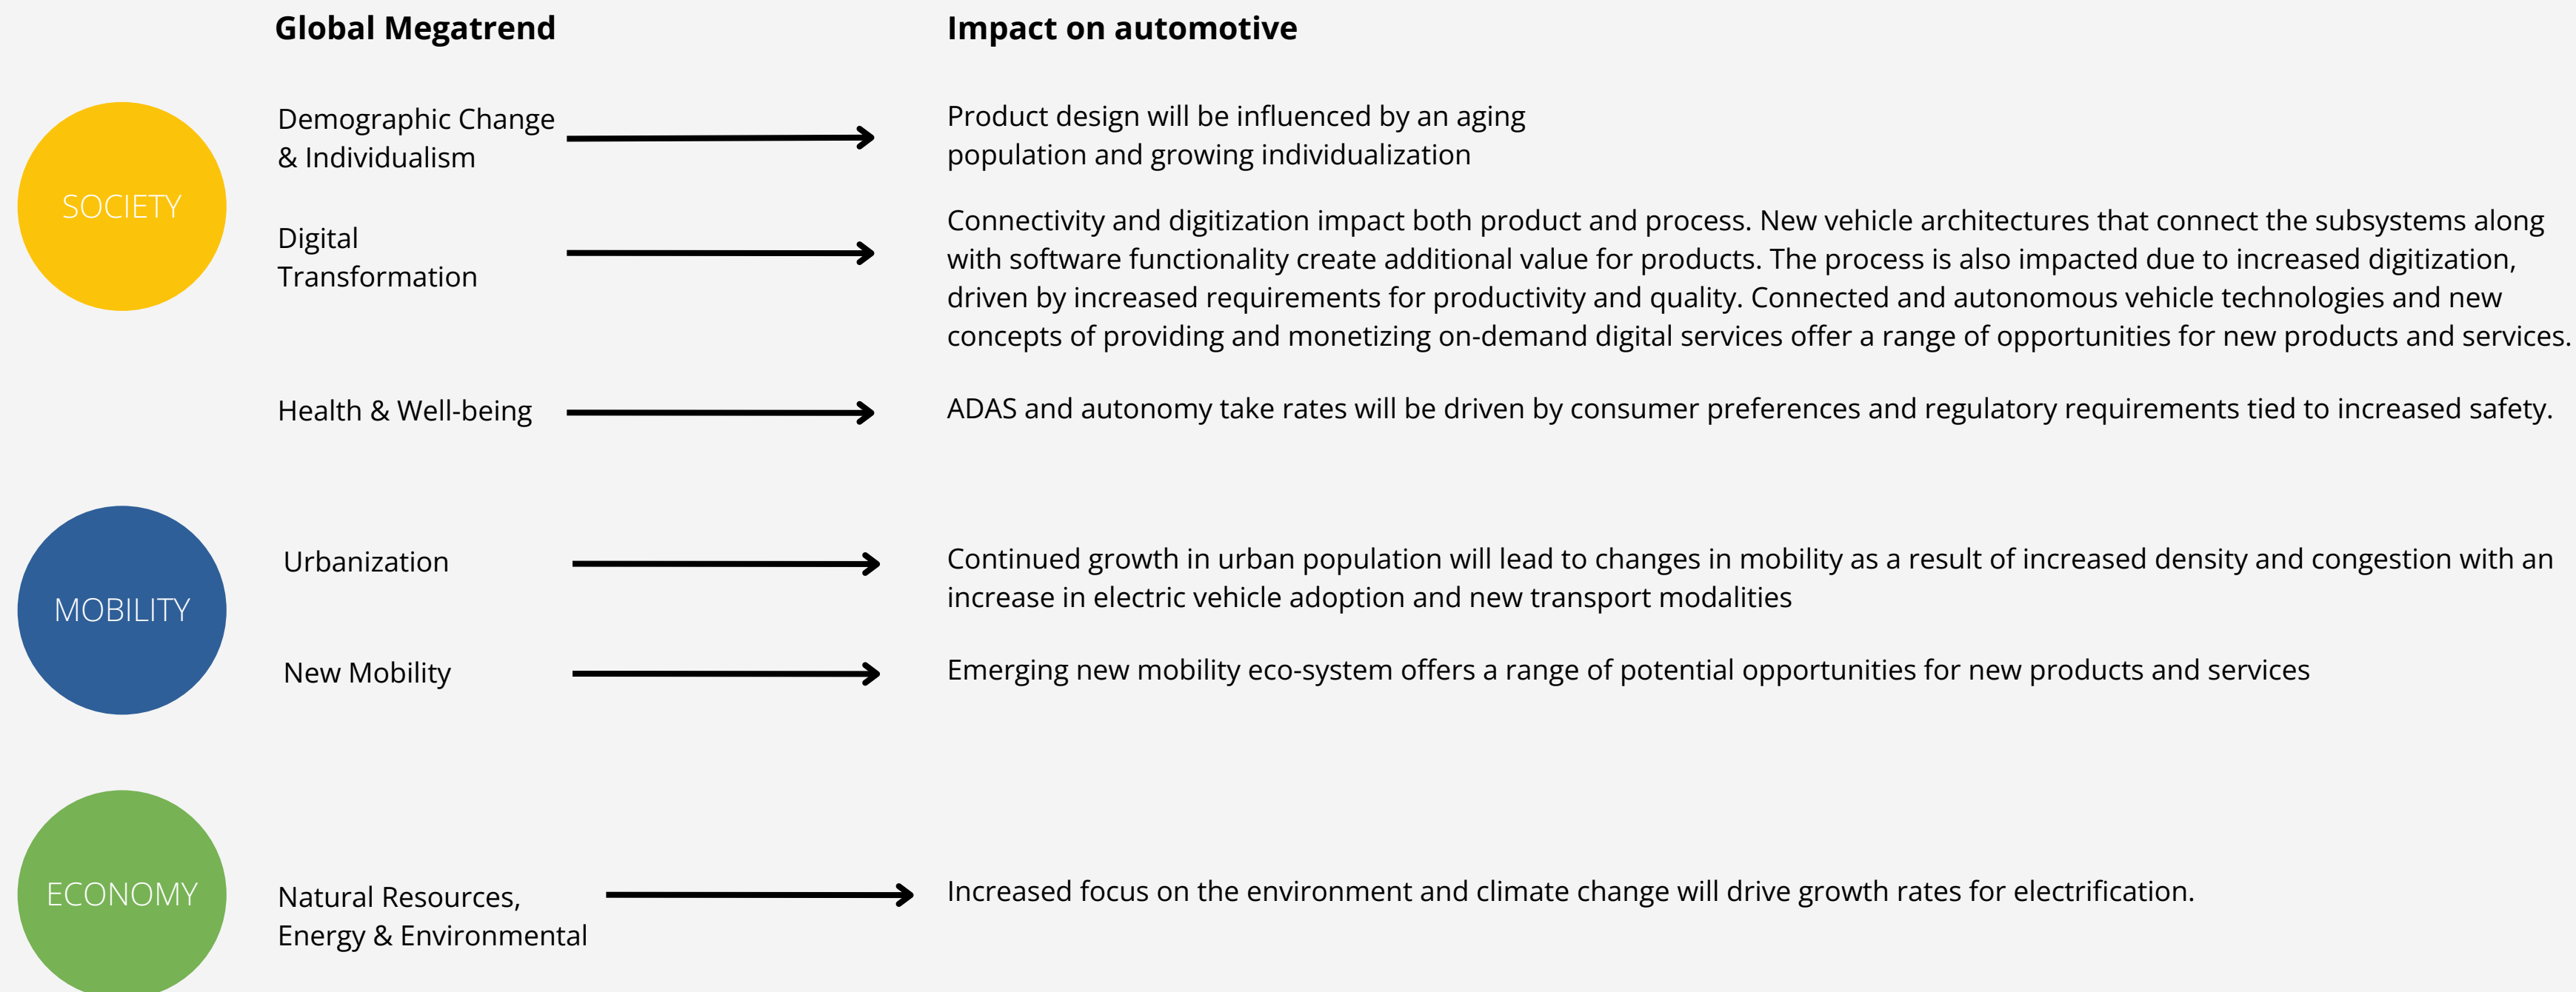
Global Megatrend

Impact on automotive

SOCIETY

Demographic Change & Individualism

Product design will be influenced by an aging population and growing individualization

Digital Transformation

Connectivity and digitization impact both product and process. New vehicle architectures that connect the subsystems along with software functionality create additional value for products. The process is also impacted due to increased digitization, driven by increased requirements for productivity and quality. Connected and autonomous vehicle technologies and new concepts of providing and monetizing on-demand digital services offer a range of opportunities for new products and services.

Health & Well-being

ADAS and autonomy take rates will be driven by consumer preferences and regulatory requirements tied to increased safety.

MOBILITY

Urbanization

Continued growth in urban population will lead to changes in mobility as a result of increased density and congestion with an increase in electric vehicle adoption and new transport modalities

New Mobility

Emerging new mobility eco-system offers a range of potential opportunities for new products and services

ECONOMY

Natural Resources, Energy & Environmental

Increased focus on the environment and climate change will drive growth rates for electrification.